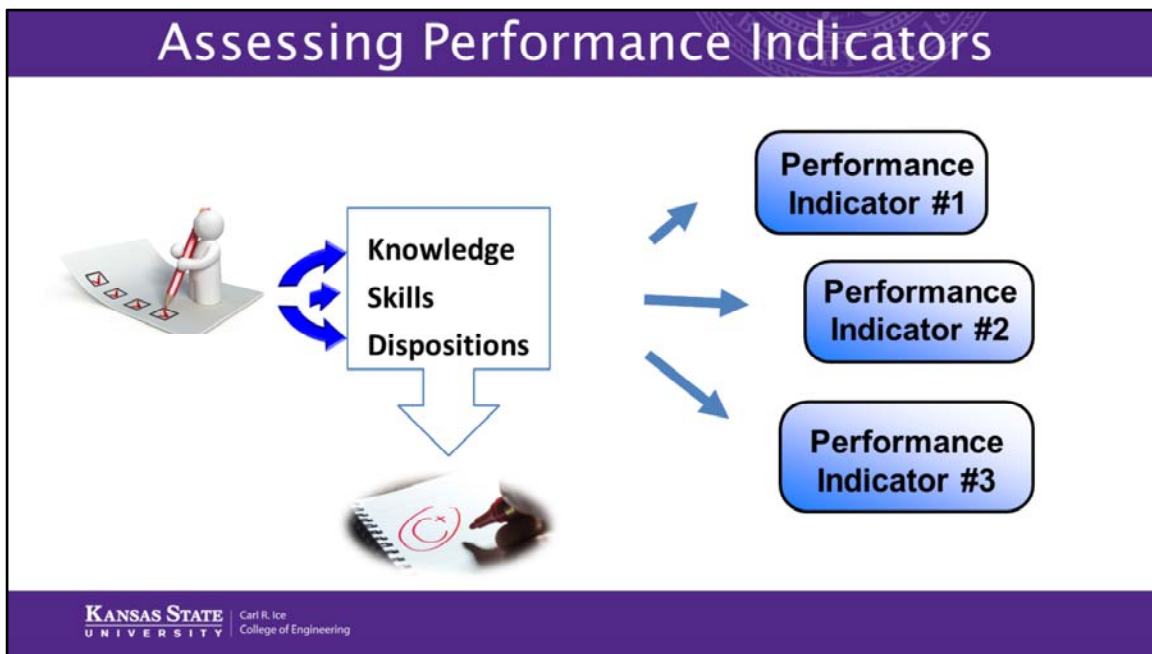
Assessing Performance Indicators

Knowledge
Skills
Dispositions

Performance Indicator #1

Performance Indicator #2

Performance Indicator #3

KANSAS STATE UNIVERSITY | Carl R. Ice College of Engineering